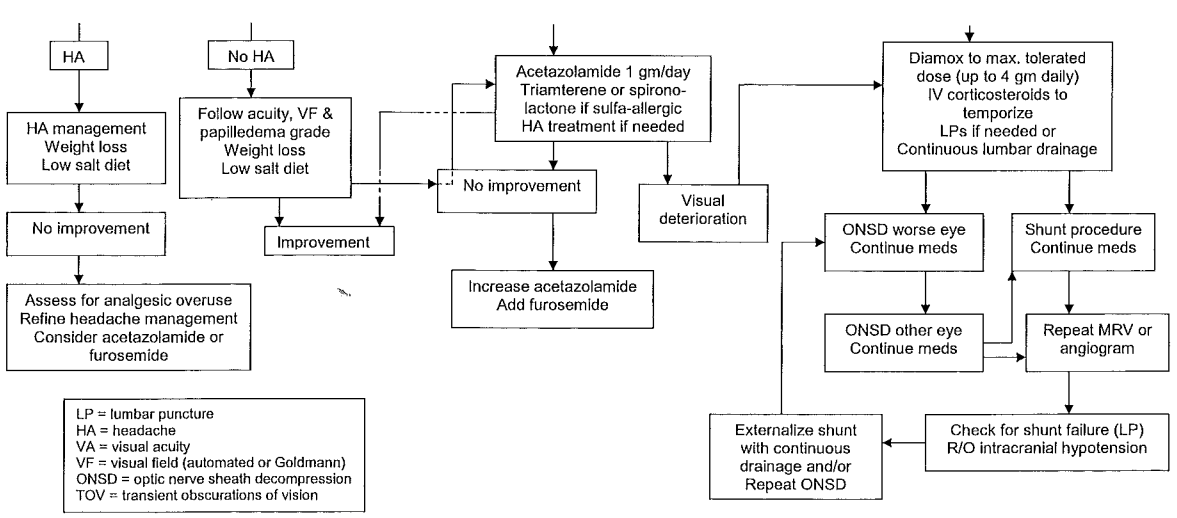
HA

No HA

Acetazolamide 1 gm/day
Triamterene or spironolactone if sulfa-allergic
HA treatment if needed

Diamox to max. tolerated dose (up to 4 gm daily)
IV corticosteroids to temporize
LPs if needed or
Continuous lumbar drainage

HA management
Weight loss
Low salt diet

Follow acuity, VF & papilledema grade
Weight loss
Low salt diet

No improvement

Visual deterioration

No improvement

Improvement

ONSD worse eye
Continue meds

Shunt procedure
Continue meds

Assess for analgesic overuse
Refine headache management
Consider acetazolamide or furosemide

Increase acetazolamide
Add furosemide

ONSD other eye
Continue meds

Repeat MRV or angiogram

LP = lumbar puncture
HA = headache
VA = visual acuity
VF = visual field (automated or Goldmann)
ONSD = optic nerve sheath decompression
TOV = transient obscurations of vision

Externalize shunt with continuous drainage and/or
Repeat ONSD

Check for shunt failure (LP)
R/O intracranial hypotension